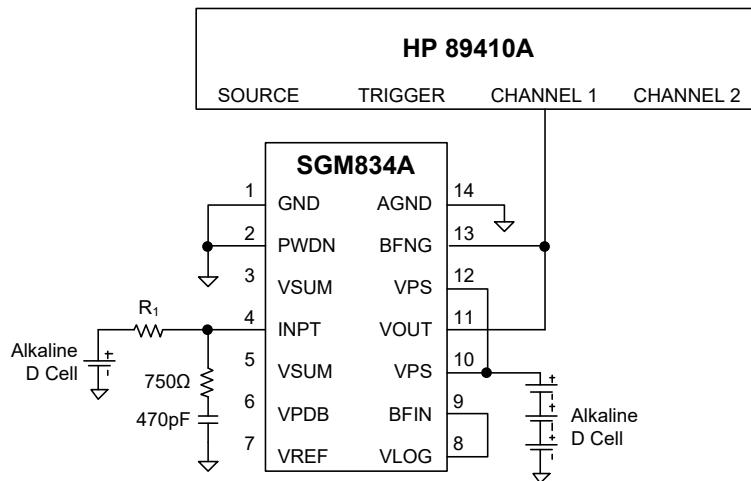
HP 89410A

SOURCE TRIGGER CHANNEL 1 CHANNEL 2

SGM834A

1 GND
2 PWDN
3 VSUM
4 INPT
5 VSUM
6 VPDB
7 VREF

14 AGND
13 BFNG
12 VPS
11 VOUT
10 VPS
9 BFIN
8 VLOG

$R_1$

Alkaline D Cell

750Ω

470pF

Alkaline D Cell